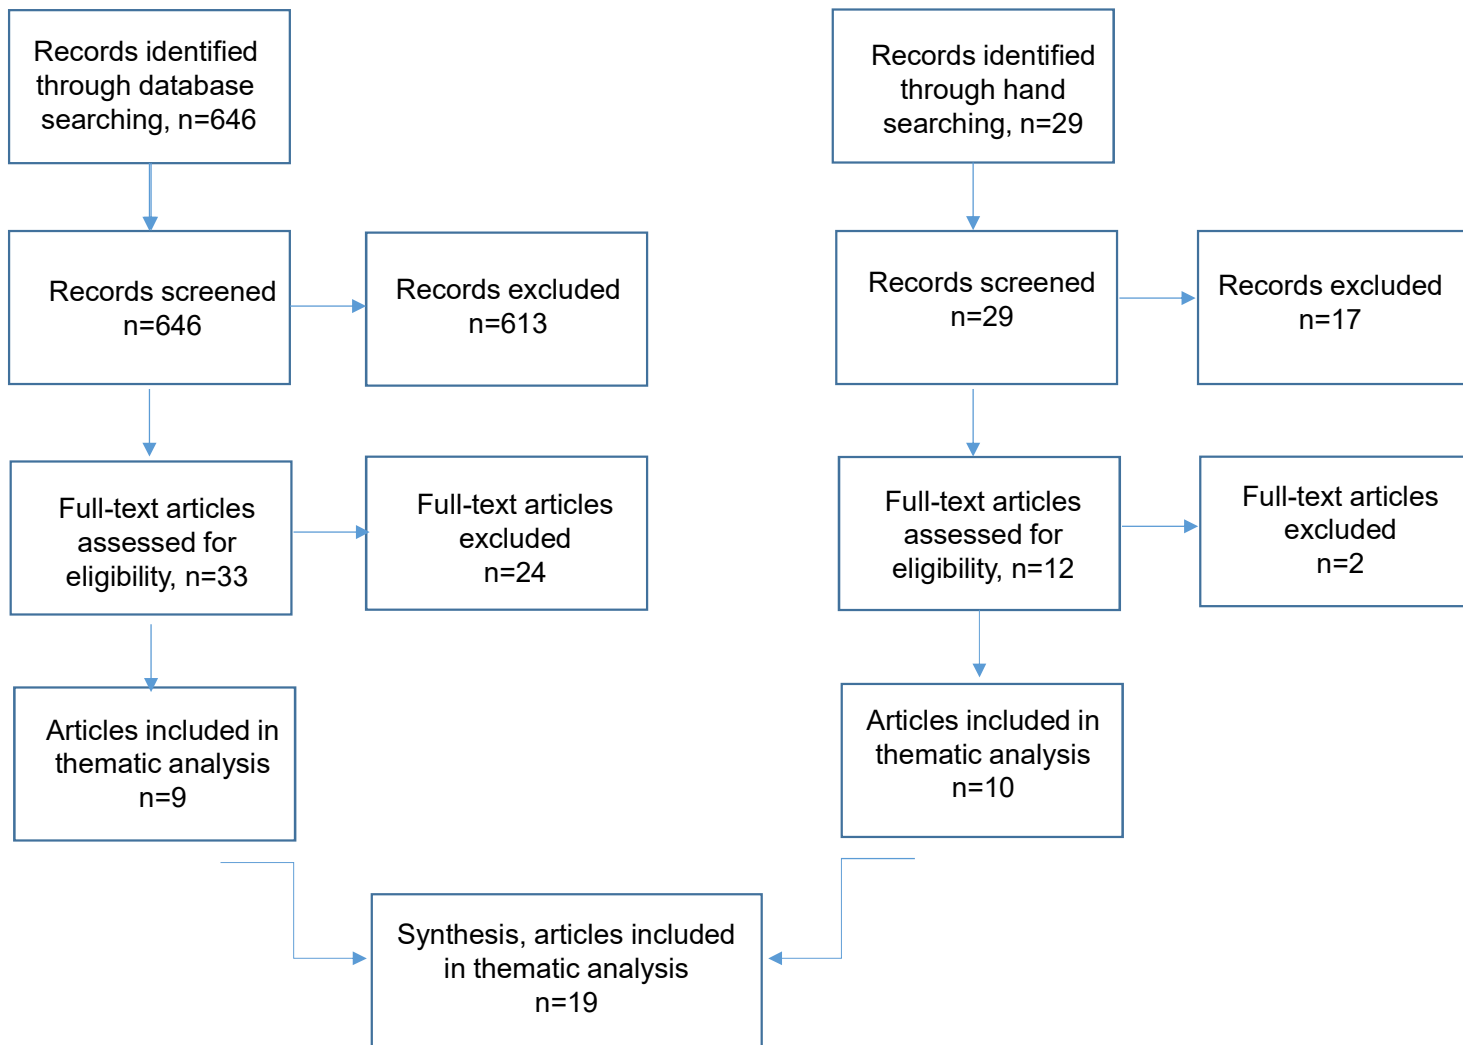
Records identified through database searching, n=646

Records screened n=646

Records excluded n=613

Full-text articles assessed for eligibility, n=33

Full-text articles excluded n=24

Articles included in thematic analysis n=9

Records identified through hand searching, n=29

Records screened n=29

Records excluded n=17

Full-text articles assessed for eligibility, n=12

Full-text articles excluded n=2

Articles included in thematic analysis n=10

Synthesis, articles included in thematic analysis n=19